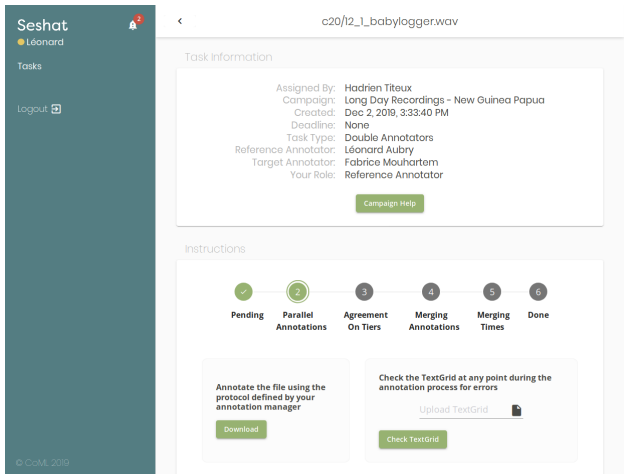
Seshat
2
Léonard
Tasks
Logout

© CoML 2019

<
c20/12_1_babylogger.wav

Task Information

| | |
|---|---|
| Assigned By: | Hadrien Titeux |
| Campaign: | Long Day Recordings - New Guinea Papua |
| Created: | Dec 2, 2019, 3:33:40 PM |
| Deadline: | None |
| Task Type: | Double Annotators |
| Reference Annotator: | Léonard Aubry |
| Target Annotator: | Fabrice Mouhartem |
| Your Role: | Reference Annotator |

Campaign Help

Instructions

✓ Pending
2 Parallel Annotations
3 Agreement On Tiers
4 Merging Annotations
5 Merging Times
6 Done

Annotate the file using the protocol defined by your annotation manager

Download

Check the TextGrid at any point during the annotation process for errors

Upload TextGrid

Check TextGrid